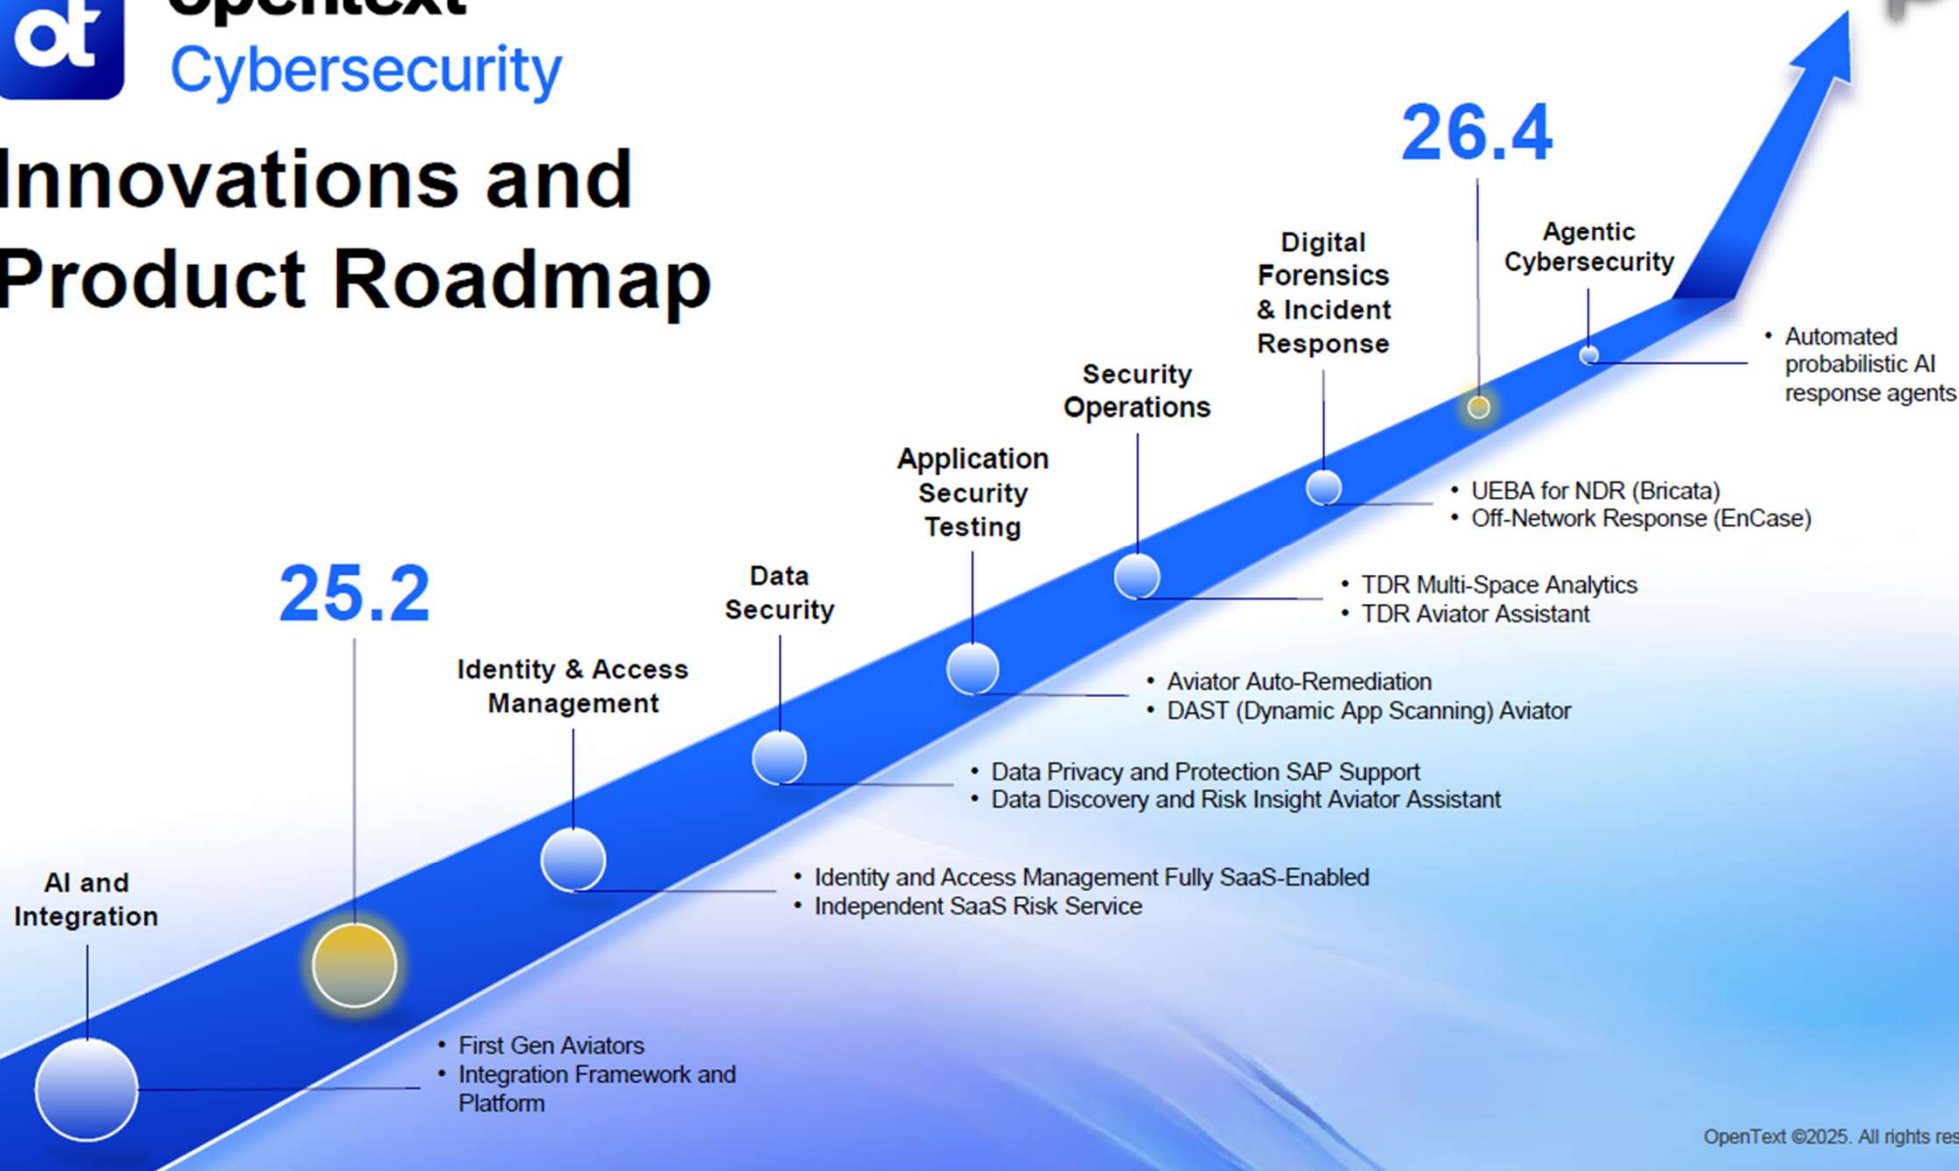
ot

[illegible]

Cybersecurity

Innovations and Product Roadmap

26.4

25.2

AI and Integration

- First Gen Aviators
- Integration Framework and Platform

Identity & Access Management

- Identity and Access Management Fully SaaS-Enabled
- Independent SaaS Risk Service

Data Security

- Data Privacy and Protection SAP Support
- Data Discovery and Risk Insight Aviator Assistant

Application Security Testing

- Aviator Auto-Remediation
- DAST (Dynamic App Scanning) Aviator

Security Operations

- TDR Multi-Space Analytics
- TDR Aviator Assistant

Digital Forensics & Incident Response

- UEBA for NDR (Bricata)
- Off-Network Response (EnCase)

Agentic Cybersecurity

- Automated probabilistic AI response agents

OpenText ©2025. All rights res